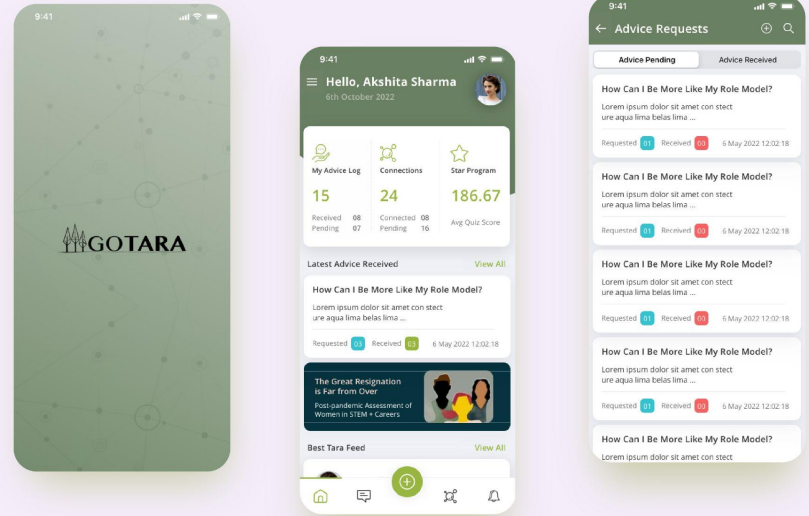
9:41

GOTARA

9:41

Hello, Akshita Sharma

6th October 2022

My Advice Log

15

Received 08
Pending 07

Connections

24

Connected 08
Pending 16

Star Program

186.67

Avg Quiz Score

Latest Advice Received

View All

How Can I Be More Like My Role Model?

Lorem ipsum dolor sit amet con stect ure aqua lima belas lima ...

Requested 03 Received 03 6 May 2022 12:02:18

The Great Resignation is Far from Over

Post-pandemic Assessment of Women in STEM + Careers

Best Tara Feed

View All

9:41

Advice Requests

Advice Pending

Advice Received

How Can I Be More Like My Role Model?

Lorem ipsum dolor sit amet con stect ure aqua lima belas lima ...

Requested 01 Received 00 6 May 2022 12:02:18

How Can I Be More Like My Role Model?

Lorem ipsum dolor sit amet con stect ure aqua lima belas lima ...

Requested 01 Received 00 6 May 2022 12:02:18

How Can I Be More Like My Role Model?

Lorem ipsum dolor sit amet con stect ure aqua lima belas lima ...

Requested 01 Received 00 6 May 2022 12:02:18

How Can I Be More Like My Role Model?

Lorem ipsum dolor sit amet con stect ure aqua lima belas lima ...

Requested 01 Received 00 6 May 2022 12:02:18

How Can I Be More Like My Role Model?

Lorem ipsum dolor sit amet con stect